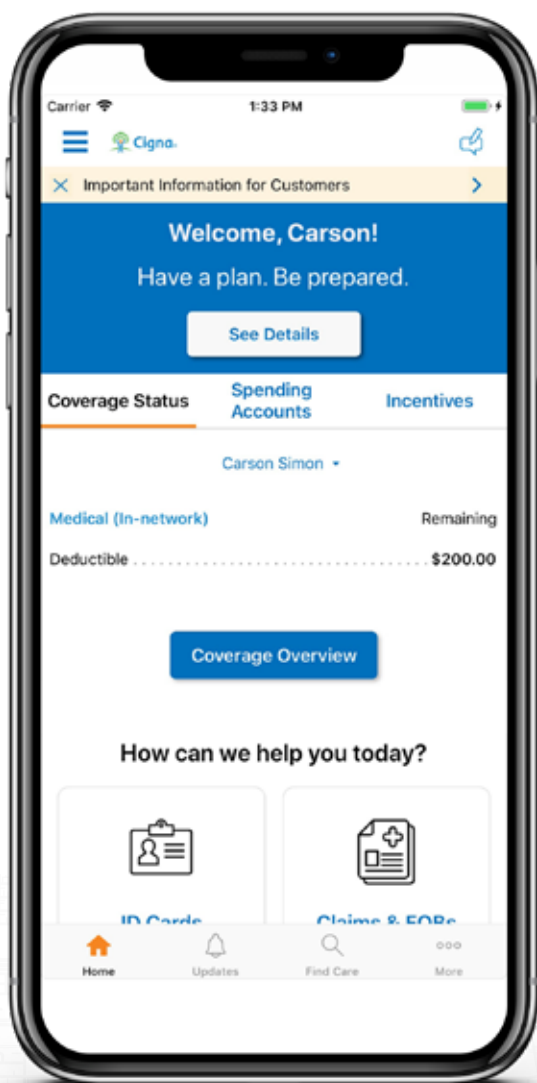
Carrier 1:33 PM

Cigna.

Important Information for Customers

Welcome, Carson!

Have a plan. Be prepared.

See Details

Coverage Status

Spending Accounts

Incentives

Carson Simon

Medical (In-network)

Remaining

Deductible ............................................ $200.00

Coverage Overview

How can we help you today?

ID Cards

Claims & EOBs

Home

Updates

Find Care

More